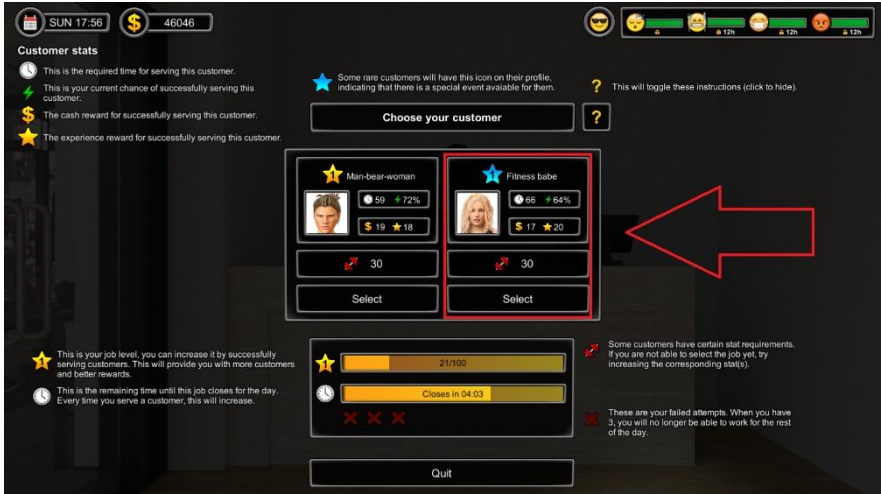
SUN 17:56
46046

12h 12h 12h

Customer stats
This is the required time for serving this customer.
This is your current chance of successfully serving this customer.
The cash reward for successfully serving this customer.
The experience reward for successfully serving this customer.

Some rare customers will have this icon on their profile, indicating that there is a special event avaiable for them.

This will toggle these instructions (click to hide).

Choose your customer
?

1 Man-bear-woman
59 72%
$ 19 18
30
Select

1 Fitness babe
66 64%
$ 17 20
30
Select

This is your job level, you can increase it by successfully serving customers. This will provide you with more customers and better rewards.

This is the remaining time until this job closes for the day. Every time you serve a customer, this will increase.

1
21/100
Closes in 04:03

Some customers have certain stat requirements. If you are not able to select the job yet, try increasing the corresponding stat(s).

These are your failed attempts. When you have 3, you will no longer be able to work for the rest of the day.

Quit